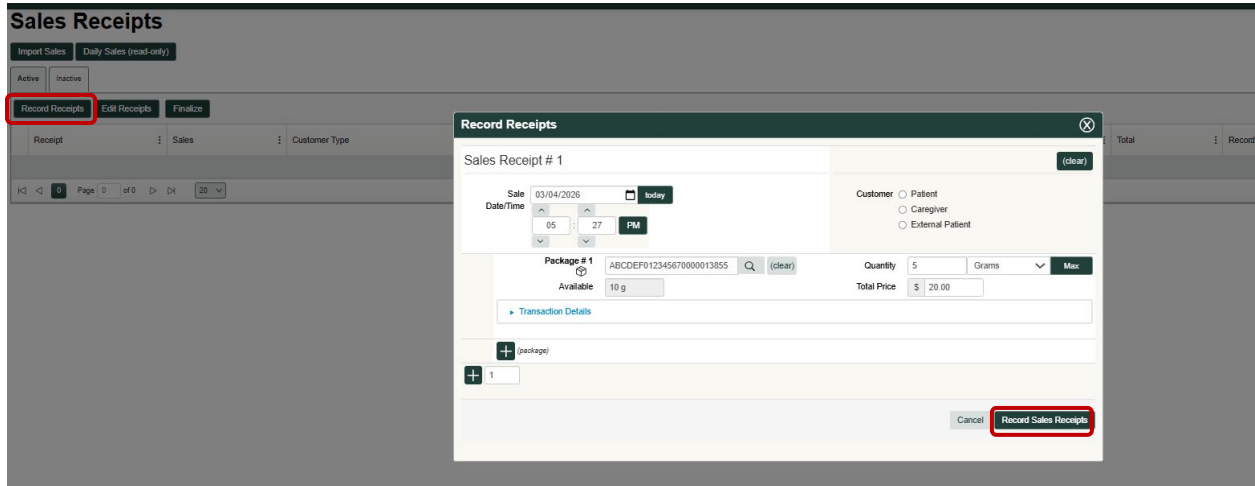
Sales Receipts

Import Sales | Daily Sales (read-only)

Active | Inactive

Record Receipts | Edit Receipts | Finalize

| Receipt | Sales | Customer Type | Total | Record |
|---|---|---|---|---|

Page 0 of 0 20

Record Receipts

Sales Receipt # 1

(clear)

Sale Date/Time 03/04/2026 today

05 : 27 PM

Customer Patient
Caregiver
External Patient

Package # 1 ABCDEF012345670000013855 (clear)

Available 10 g

Quantity 5 Grams Max

Total Price $ 20.00

Transaction Details

(package)

1

Cancel Record Sales Receipts